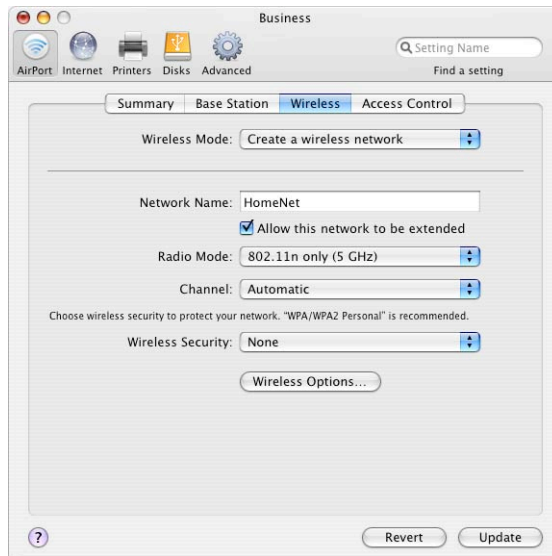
Business

AirPort Internet Printers Disks Advanced

Setting Name

Find a setting

Summary Base Station Wireless Access Control

Wireless Mode: Create a wireless network

Network Name: HomeNet

Allow this network to be extended

Radio Mode: 802.11n only (5 GHz)

Channel: Automatic

Choose wireless security to protect your network. "WPA/WPA2 Personal" is recommended.

Wireless Security: None

Wireless Options...

?

Revert

Update